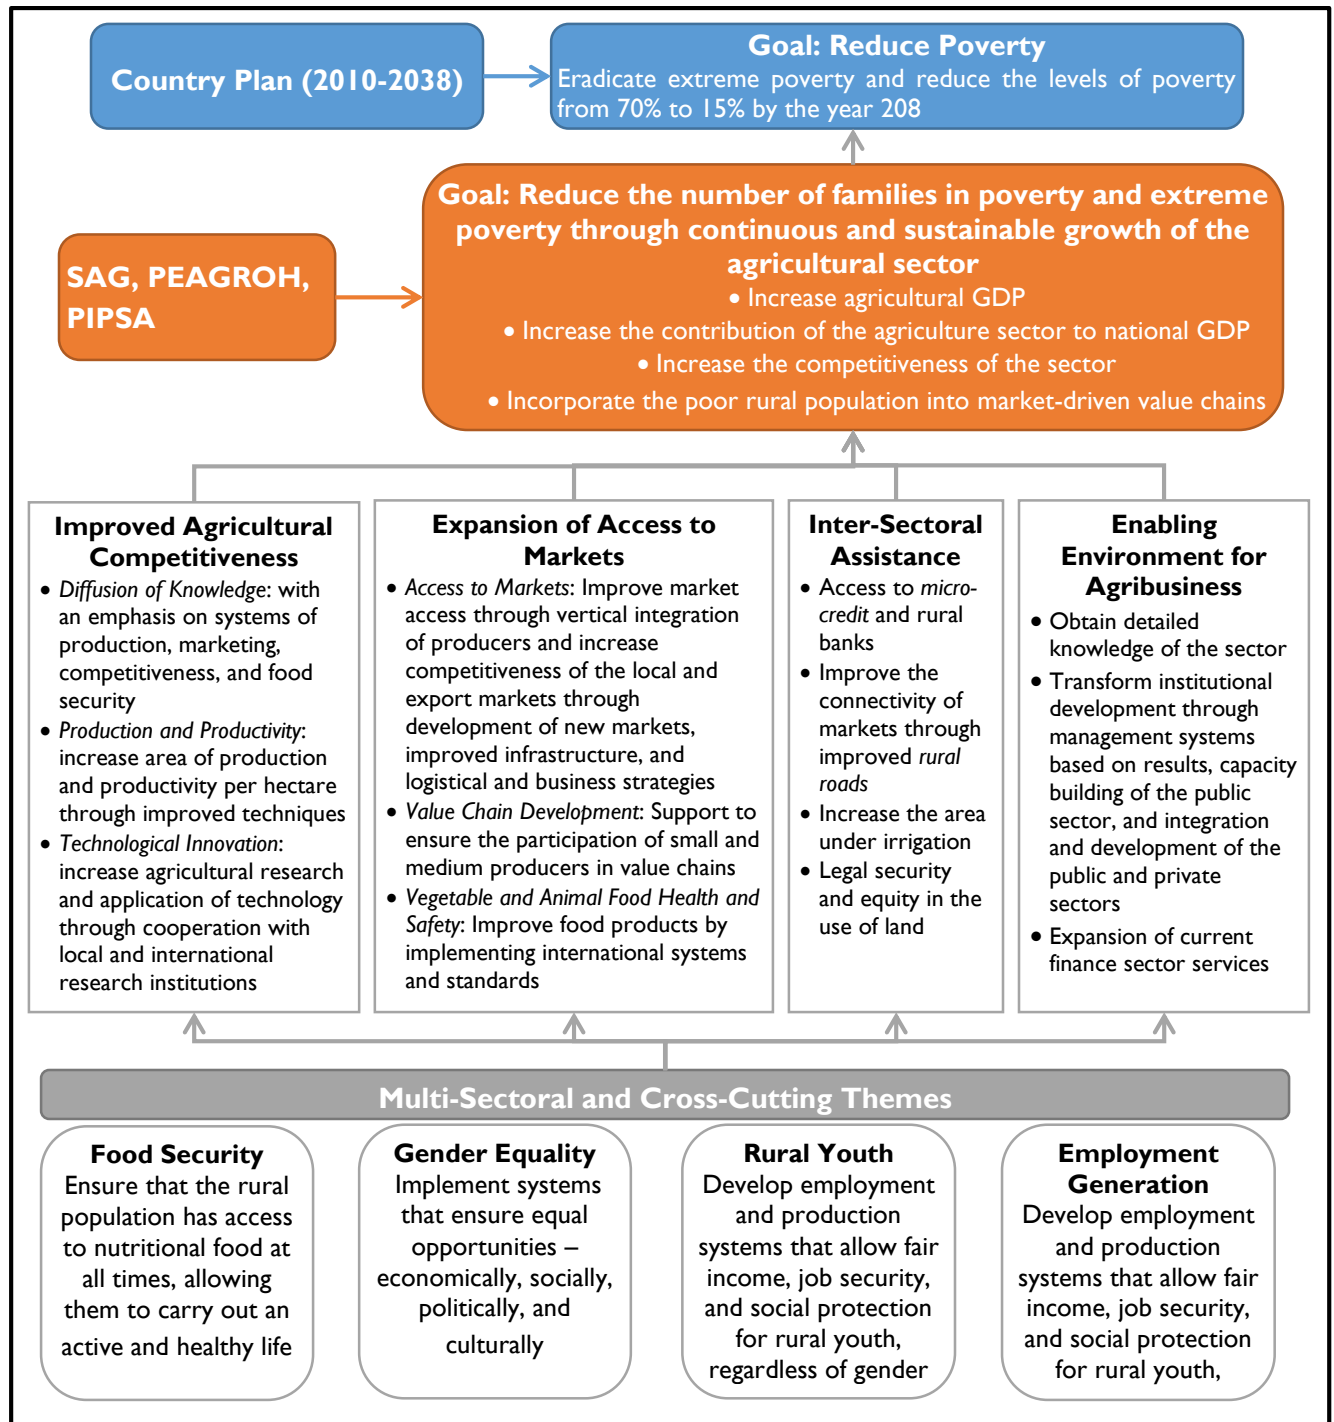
Country Plan (2010-2038)

Goal: Reduce Poverty
Eradicate extreme poverty and reduce the levels of poverty from 70% to 15% by the year 208

SAG, PEAGROH, PIPSA

Goal: Reduce the number of families in poverty and extreme poverty through continuous and sustainable growth of the agricultural sector
• Increase agricultural GDP
• Increase the contribution of the agriculture sector to national GDP
• Increase the competitiveness of the sector
• Incorporate the poor rural population into market-driven value chains

Improved Agricultural Competitiveness
• *Diffusion of Knowledge*: with an emphasis on systems of production, marketing, competitiveness, and food security
• *Production and Productivity*: increase area of production and productivity per hectare through improved techniques
• *Technological Innovation*: increase agricultural research and application of technology through cooperation with local and international research institutions

Expansion of Access to Markets
• *Access to Markets*: Improve market access through vertical integration of producers and increase competitiveness of the local and export markets through development of new markets, improved infrastructure, and logistical and business strategies
• *Value Chain Development*: Support to ensure the participation of small and medium producers in value chains
• *Vegetable and Animal Food Health and Safety*: Improve food products by implementing international systems and standards

Inter-Sectoral Assistance
• Access to *micro-credit* and rural banks
• Improve the connectivity of markets through improved *rural roads*
• Increase the area under irrigation
• Legal security and equity in the use of land

Enabling Environment for Agribusiness
• Obtain detailed knowledge of the sector
• Transform institutional development through management systems based on results, capacity building of the public sector, and integration and development of the public and private sectors
• Expansion of current finance sector services

Multi-Sectoral and Cross-Cutting Themes

Food Security
Ensure that the rural population has access to nutritional food at all times, allowing them to carry out an active and healthy life

Gender Equality
Implement systems that ensure equal opportunities – economically, socially, politically, and culturally

Rural Youth
Develop employment and production systems that allow fair income, job security, and social protection for rural youth, regardless of gender

Employment Generation
Develop employment and production systems that allow fair income, job security, and social protection for rural youth,